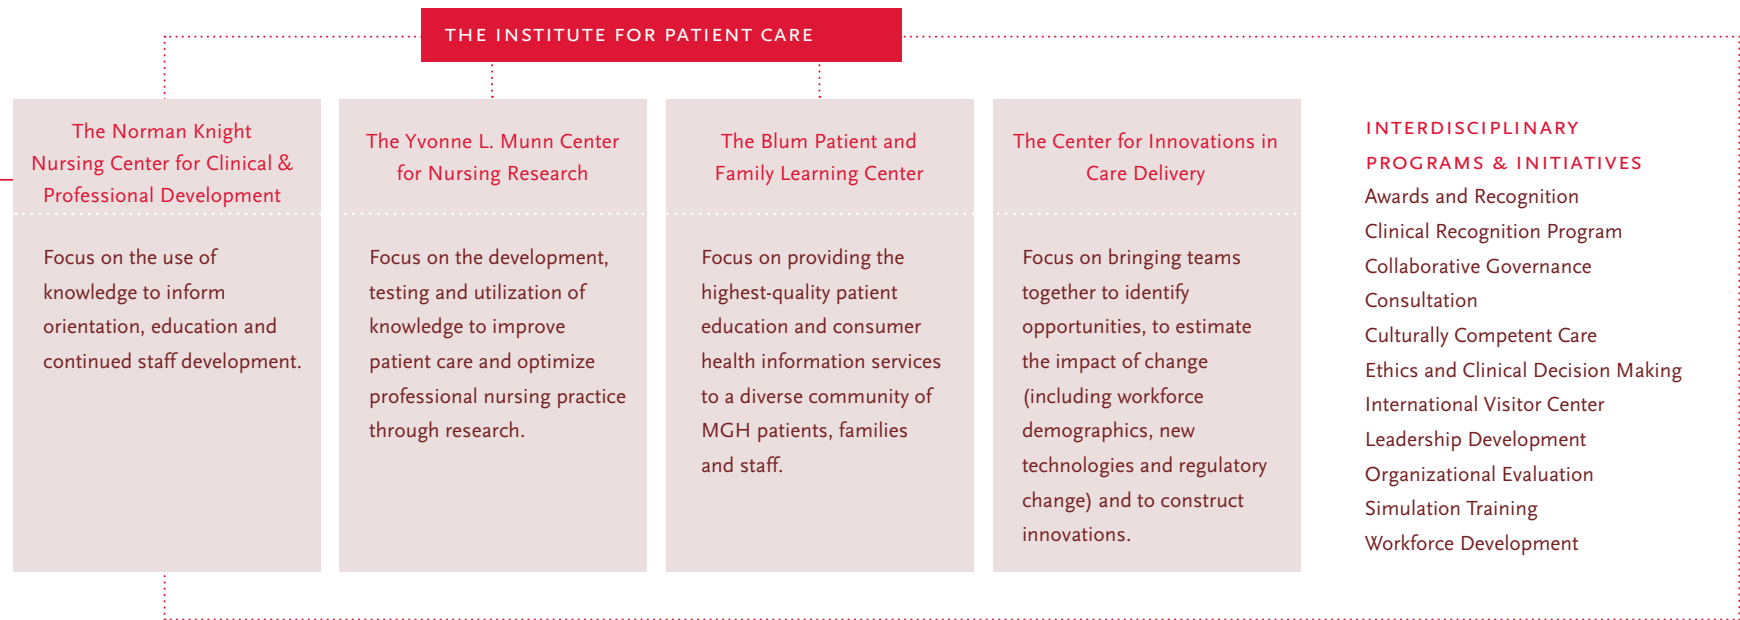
THE INSTITUTE FOR PATIENT CARE

The Norman Knight Nursing Center for Clinical & Professional Development

Focus on the use of knowledge to inform orientation, education and continued staff development.

The Yvonne L. Munn Center for Nursing Research

Focus on the development, testing and utilization of knowledge to improve patient care and optimize professional nursing practice through research.

The Blum Patient and Family Learning Center

Focus on providing the highest-quality patient education and consumer health information services to a diverse community of MGH patients, families and staff.

The Center for Innovations in Care Delivery

Focus on bringing teams together to identify opportunities, to estimate the impact of change (including workforce demographics, new technologies and regulatory change) and to construct innovations.

INTERDISCIPLINARY PROGRAMS & INITIATIVES
Awards and Recognition
Clinical Recognition Program
Collaborative Governance
Consultation
Culturally Competent Care
Ethics and Clinical Decision Making
International Visitor Center
Leadership Development
Organizational Evaluation
Simulation Training
Workforce Development